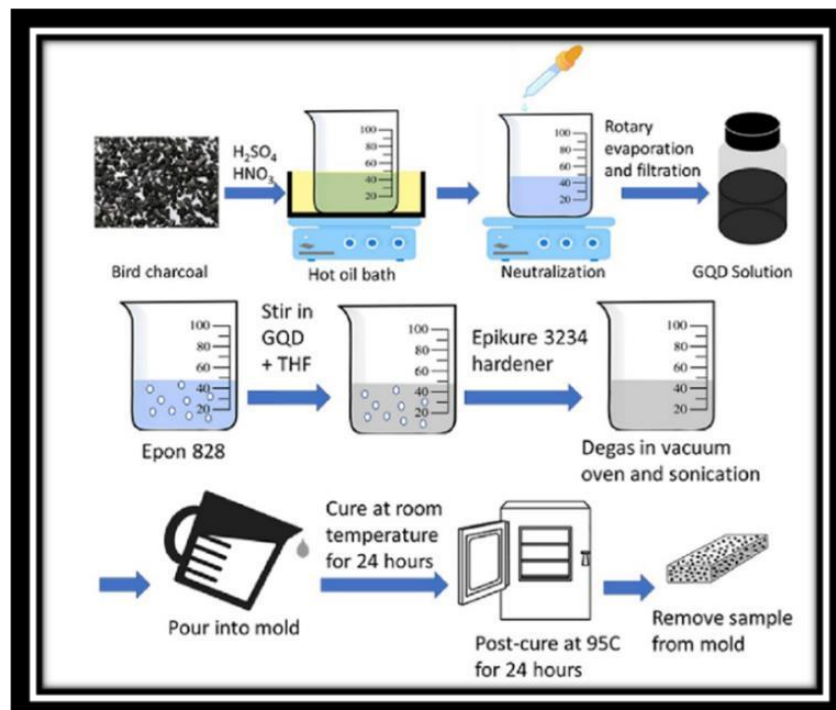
$H_2SO_4$
$HNO_3$

100
80
60
40
20

100
80
60
40
20

Rotary evaporation and filtration

Bird charcoal

Hot oil bath

Neutralization

GQD Solution

100
80
60
40
20

Stir in GQD + THF

100
80
60
40
20

Epikure 3234 hardener

100
80
60
40
20

Epon 828

Degas in vacuum oven and sonication

Cure at room temperature for 24 hours

Pour into mold

Post-cure at 95C for 24 hours

Remove sample from mold